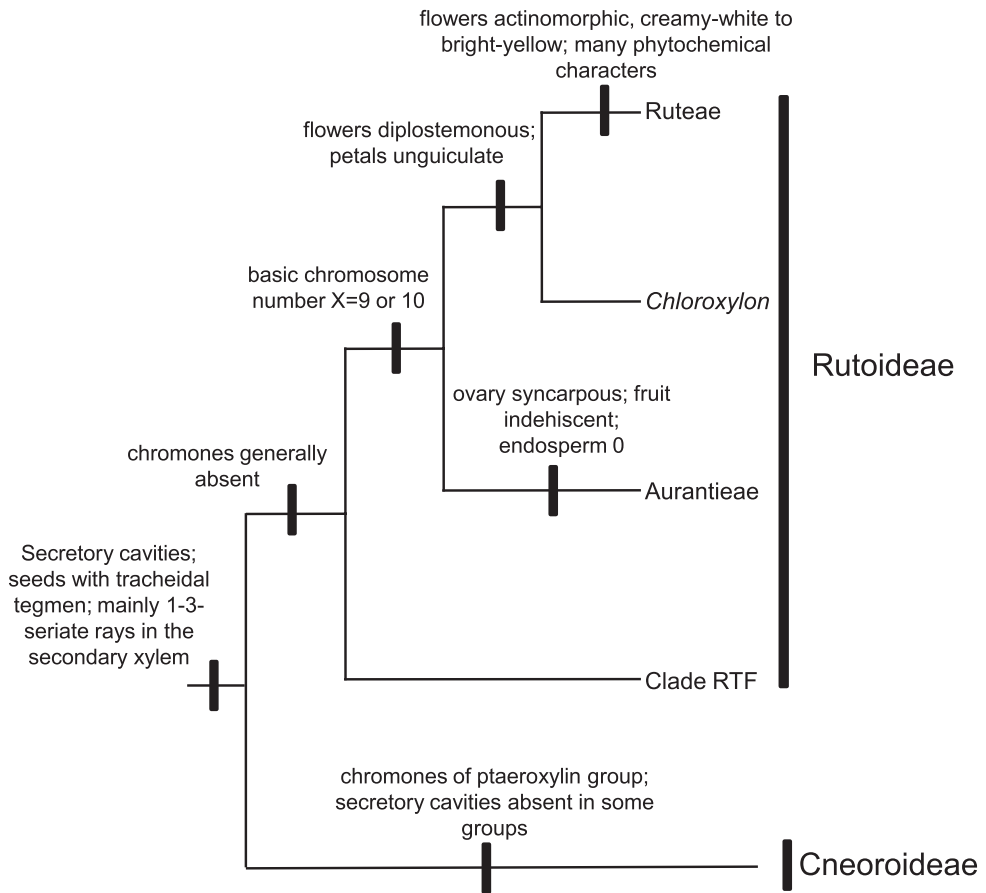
flowers actinomorphic, creamy-white to bright-yellow; many phytochemical characters

Ruteae

flowers diplostemonous; petals unguiculate

Chloroxylon

basic chromosome number X=9 or 10

Rutoideae

ovary syncarpous; fruit indehiscent; endosperm 0

chromones generally absent

Aurantieae

Secretory cavities; seeds with tracheidal tegmen; mainly 1-3-seriate rays in the secondary xylem

Clade RTF

chromones of ptaeroxylin group; secretory cavities absent in some groups

Cneoroideae